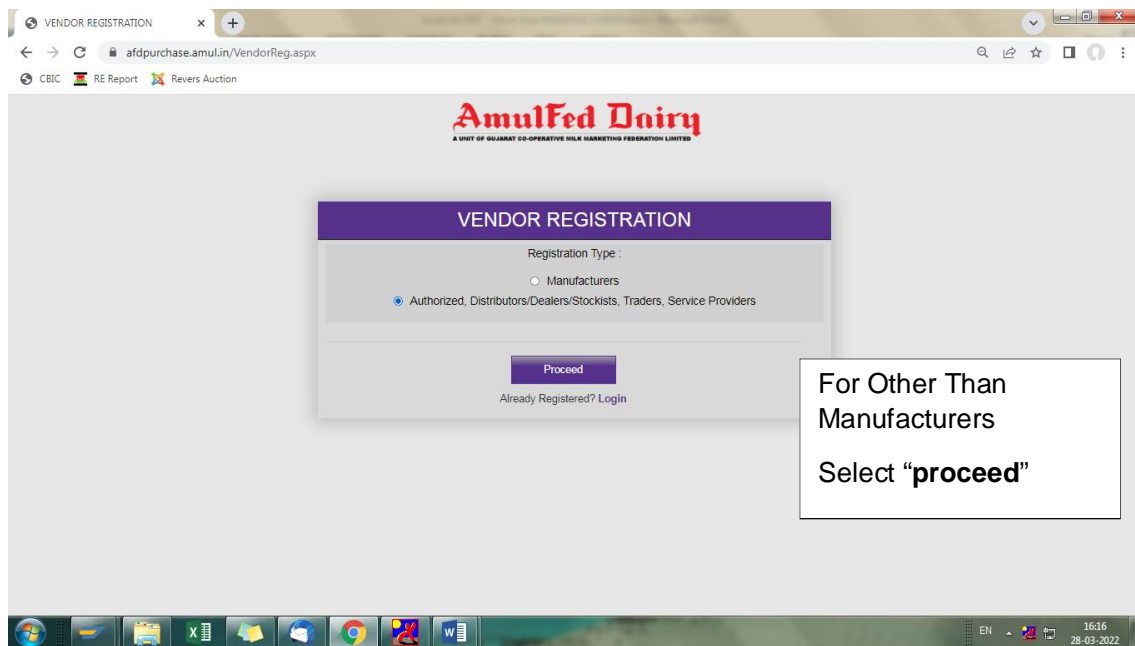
VENDOR REGISTRATION ×

afdpurchase.amul.in/VendorReg.aspx

CBIC RE Report Revers Auction

AmulFed Dairy
A UNIT OF GUJARAT CO-OPERATIVE MILK MARKETING FEDERATION LIMITED

VENDOR REGISTRATION

Registration Type :

Manufacturers

Authorized, Distributors/Dealers/Stockists, Traders, Service Providers

Proceed

Already Registered? Login

For Other Than Manufacturers

Select "**proceed**"

EN 16:16 28-03-2022